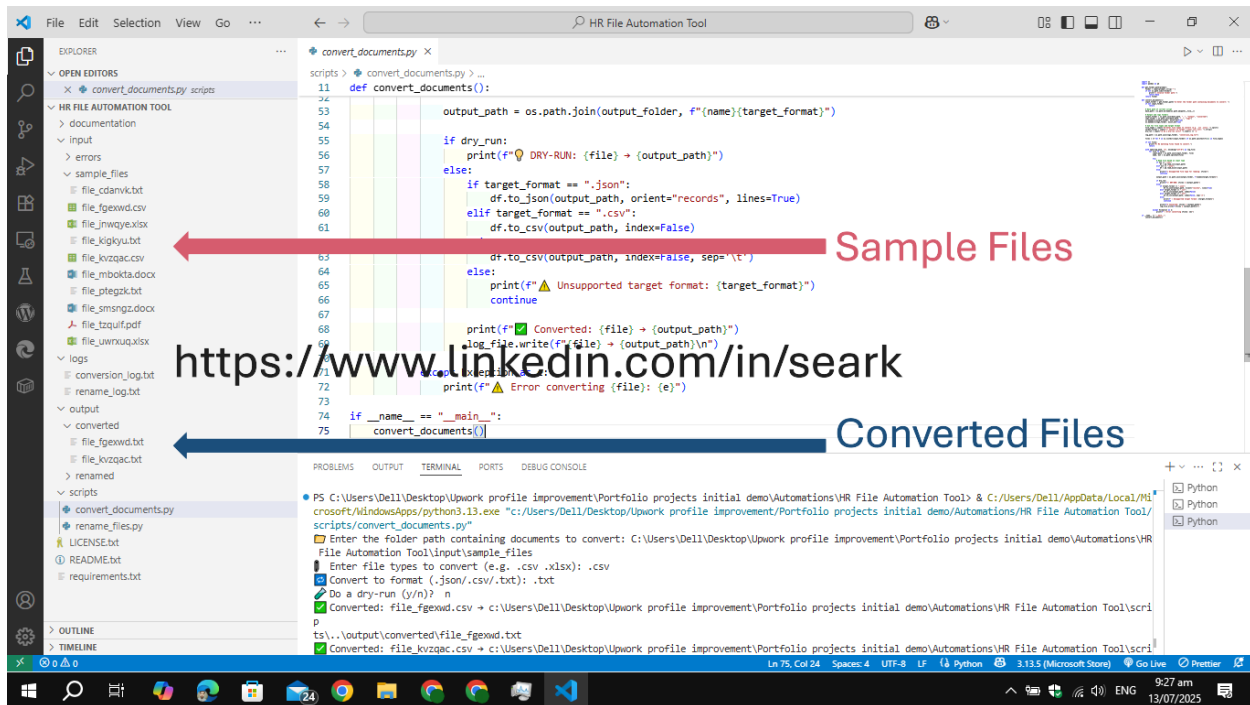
File Edit Selection View Go ···

HR File Automation Tool

EXPLORER
OPEN EDITORS
convert_documents.py scripts
HR FILE AUTOMATION TOOL
documentation
input
errors
sample_files
file_cdanvk.txt
file_fgexwd.csv
file_jnwqye.xlsx
file_kigkyu.txt
file_kvzqac.csv
file_mbokta.docx
file_ptegzk.txt
file_smsngz.docx
file_tzqulf.pdf
file_uwrxuq.xlsx
logs
conversion_log.txt
rename_log.txt
output
converted
file_fgexwd.txt
file_kvzqac.txt
renamed
scripts
convert_documents.py
rename_files.py
LICENSE.txt
README.txt
requirements.txt
OUTLINE
TIMELINE

convert_documents.py ×
scripts > convert_documents.py > ...
11 def convert_documents():
52
53 output_path = os.path.join(output_folder, f"{name}{target_format}")
54
55 if dry_run:
56 print(f"💡 DRY-RUN: {file} → {output_path}")
57 else:
58 if target_format == ".json":
59 df.to_json(output_path, orient="records", lines=True)
60 elif target_format == ".csv":
61 df.to_csv(output_path, index=False)
63 df.to_csv(output_path, index=False, sep='\t')
64 else:
65 print(f"⚠ Unsupported target format: {target_format}")
66 continue
67
68 print(f"✅ Converted: {file} → {output_path}")
69 log_file.write(f"{file} → {output_path}\n")
70 except Exception as e:
71 print(f"⚠ Error converting {file}: {e}")
72
73
74 if __name__ == "__main__":
75 convert_documents()

Sample Files

https://www.linkedin.com/in/seark

Converted Files

PROBLEMS OUTPUT TERMINAL PORTS DEBUG CONSOLE

PS C:\Users\Dell\Desktop\Upwork profile improvement\Portfolio projects initial demo\Automations\HR File Automation Tool> & C:/Users/Dell/AppData/Local/Microsoft/WindowsApps/python3.13.exe "c:/Users/Dell/Desktop/Upwork profile improvement/Portfolio projects initial demo/Automations/HR File Automation Tool/scripts/convert_documents.py"
📁 Enter the folder path containing documents to convert: C:\Users\Dell\Desktop\Upwork profile improvement\Portfolio projects initial demo\Automations\HR File Automation Tool\input\sample_files
Enter file types to convert (e.g. .csv .xlsx): .csv
Convert to format (.json/.csv/.txt): .txt
Do a dry-run (y/n)? n
✅ Converted: file_fgexwd.csv → c:\Users\Dell\Desktop\Upwork profile improvement\Portfolio projects initial demo\Automations\HR File Automation Tool\scri
p
ts\..\output\converted\file_fgexwd.txt
✅ Converted: file_kvzqac.csv → c:\Users\Dell\Desktop\Upwork profile improvement\Portfolio projects initial demo\Automations\HR File Automation Tool\scri

Python
Python
Python

⊗ 0 ⚠ 0 Ln 75, Col 24 Spaces: 4 UTF-8 LF Python 3.13.5 (Microsoft Store) Go Live Prettier

ENG 9:27 am 13/07/2025